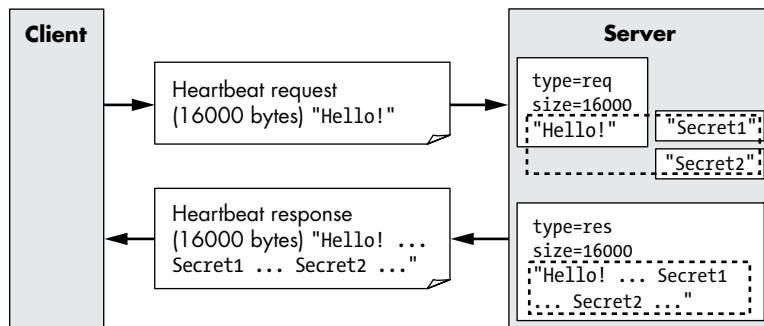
Client

Heartbeat request (16000 bytes) "Hello!"

Heartbeat response (16000 bytes) "Hello! ... Secret1 ... Secret2 ..."

Server

type=req
size=16000
"Hello!"

"Secret1"

"Secret2"

type=res
size=16000
"Hello! ... Secret1 ... Secret2 ..."